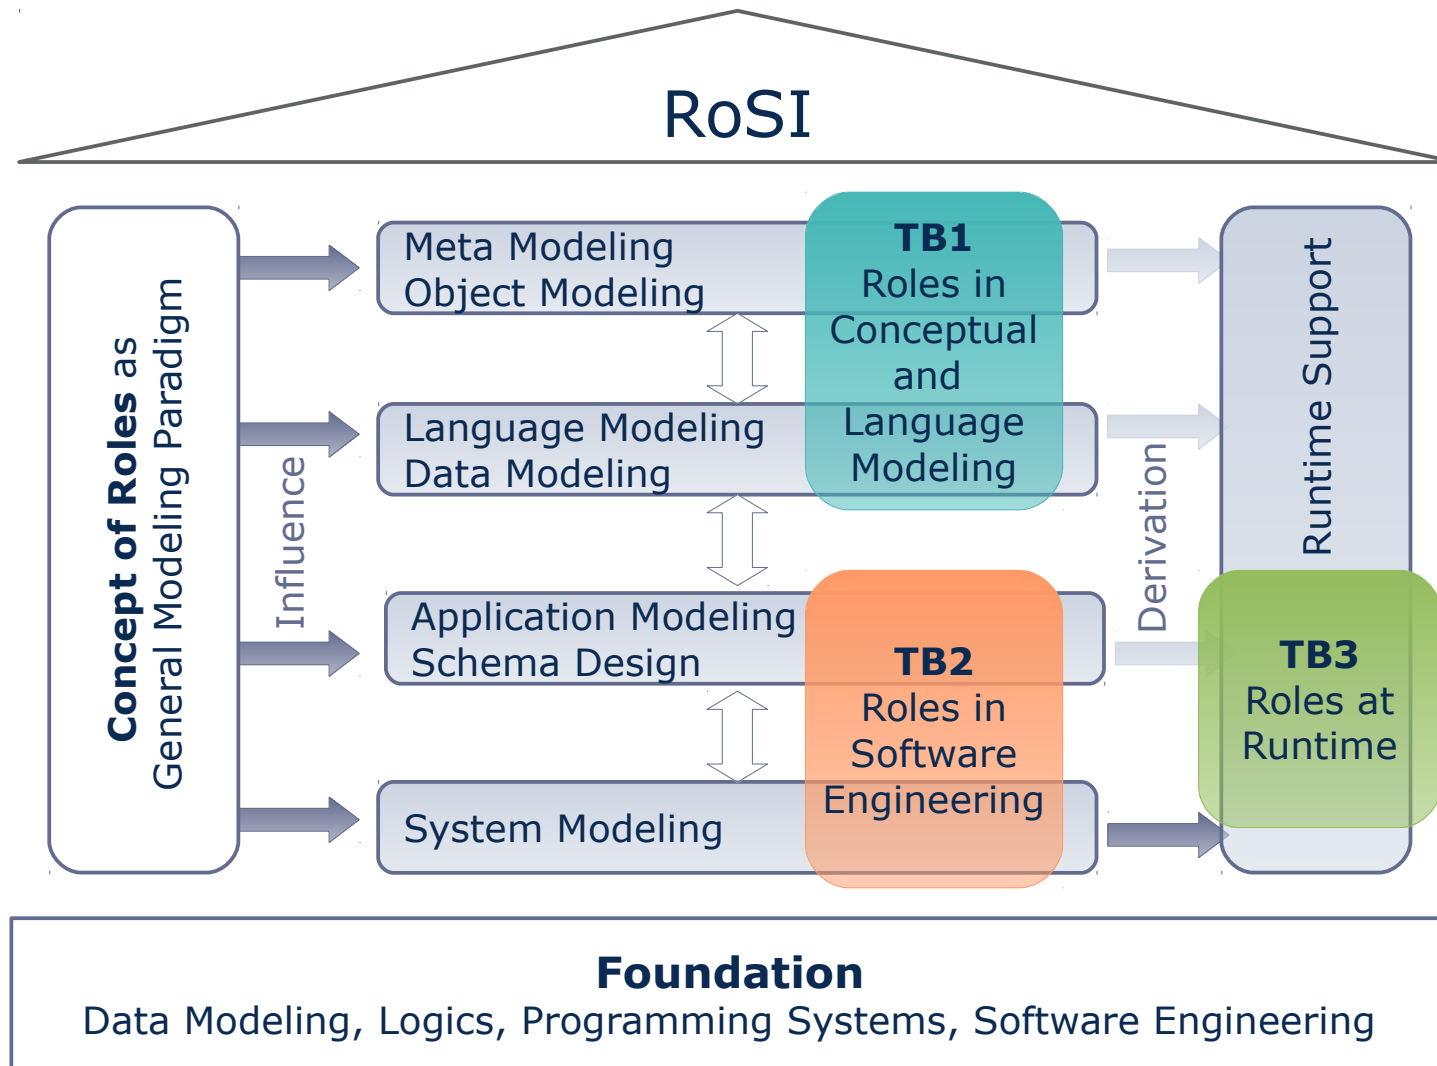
RoSI

Concept of Roles as General Modeling Paradigm

Influence

Meta Modeling
Object Modeling

Language Modeling
Data Modeling

Application Modeling
Schema Design

System Modeling

TB1
Roles in Conceptual and Language Modeling

TB2
Roles in Software Engineering

Derivation

Runtime Support

TB3
Roles at Runtime

Foundation
Data Modeling, Logics, Programming Systems, Software Engineering